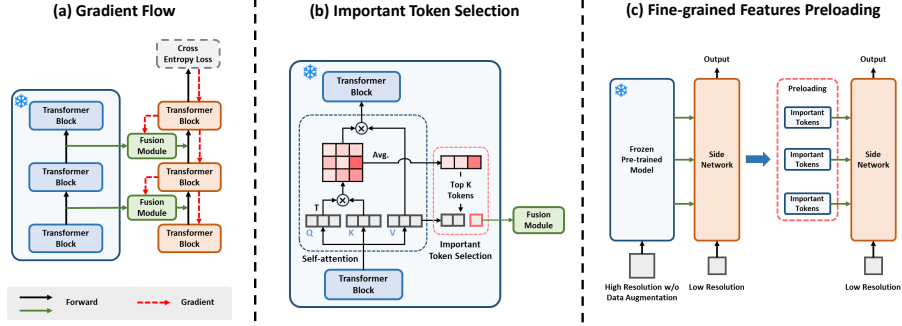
(a) Gradient Flow

Cross Entropy Loss

Transformer Block

Transformer Block

Fusion Module

Transformer Block

Transformer Block

Fusion Module

Transformer Block

Transformer Block

Forward

Gradient

(b) Important Token Selection

Transformer Block

Avg.

T

Q

K

V

Top K Tokens

Self-attention

Important Token Selection

Fusion Module

Transformer Block

(c) Fine-grained Features Preloading

Output

Frozen Pre-trained Model

Side Network

High Resolution w/o Data Augmentation

Low Resolution

Preloading

Important Tokens

Important Tokens

Important Tokens

Output

Side Network

Low Resolution